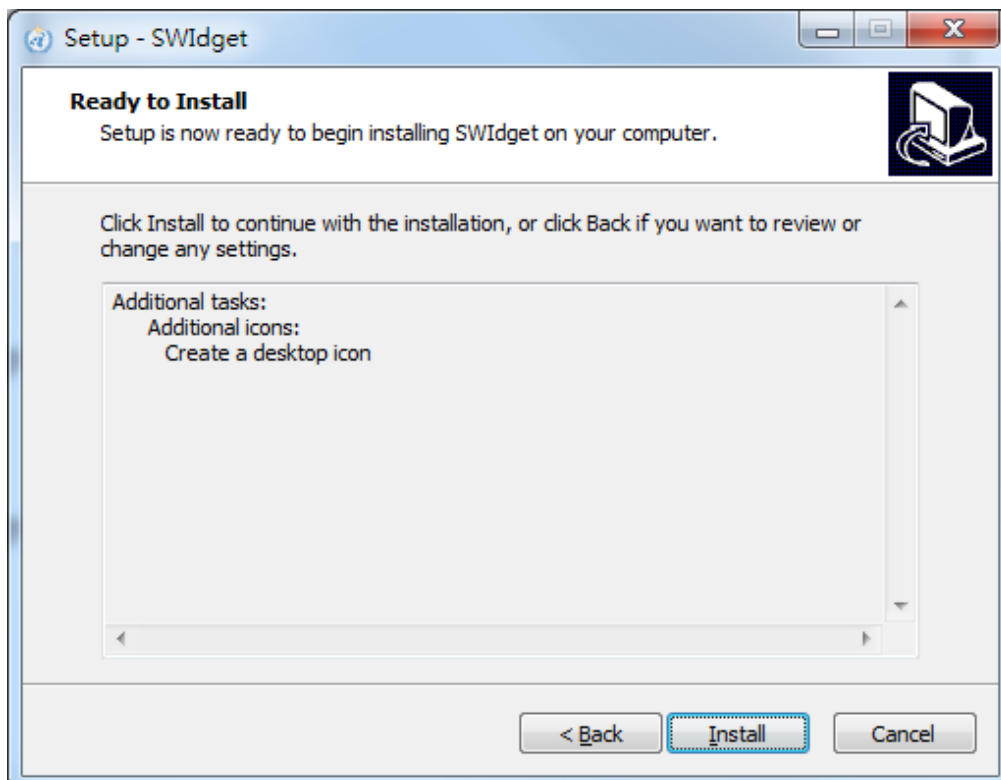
Setup - SWIdget

**Ready to Install**
Setup is now ready to begin installing SWIdget on your computer.

Click Install to continue with the installation, or click Back if you want to review or change any settings.

Additional tasks:
Additional icons:
Create a desktop icon

< Back
Install
Cancel